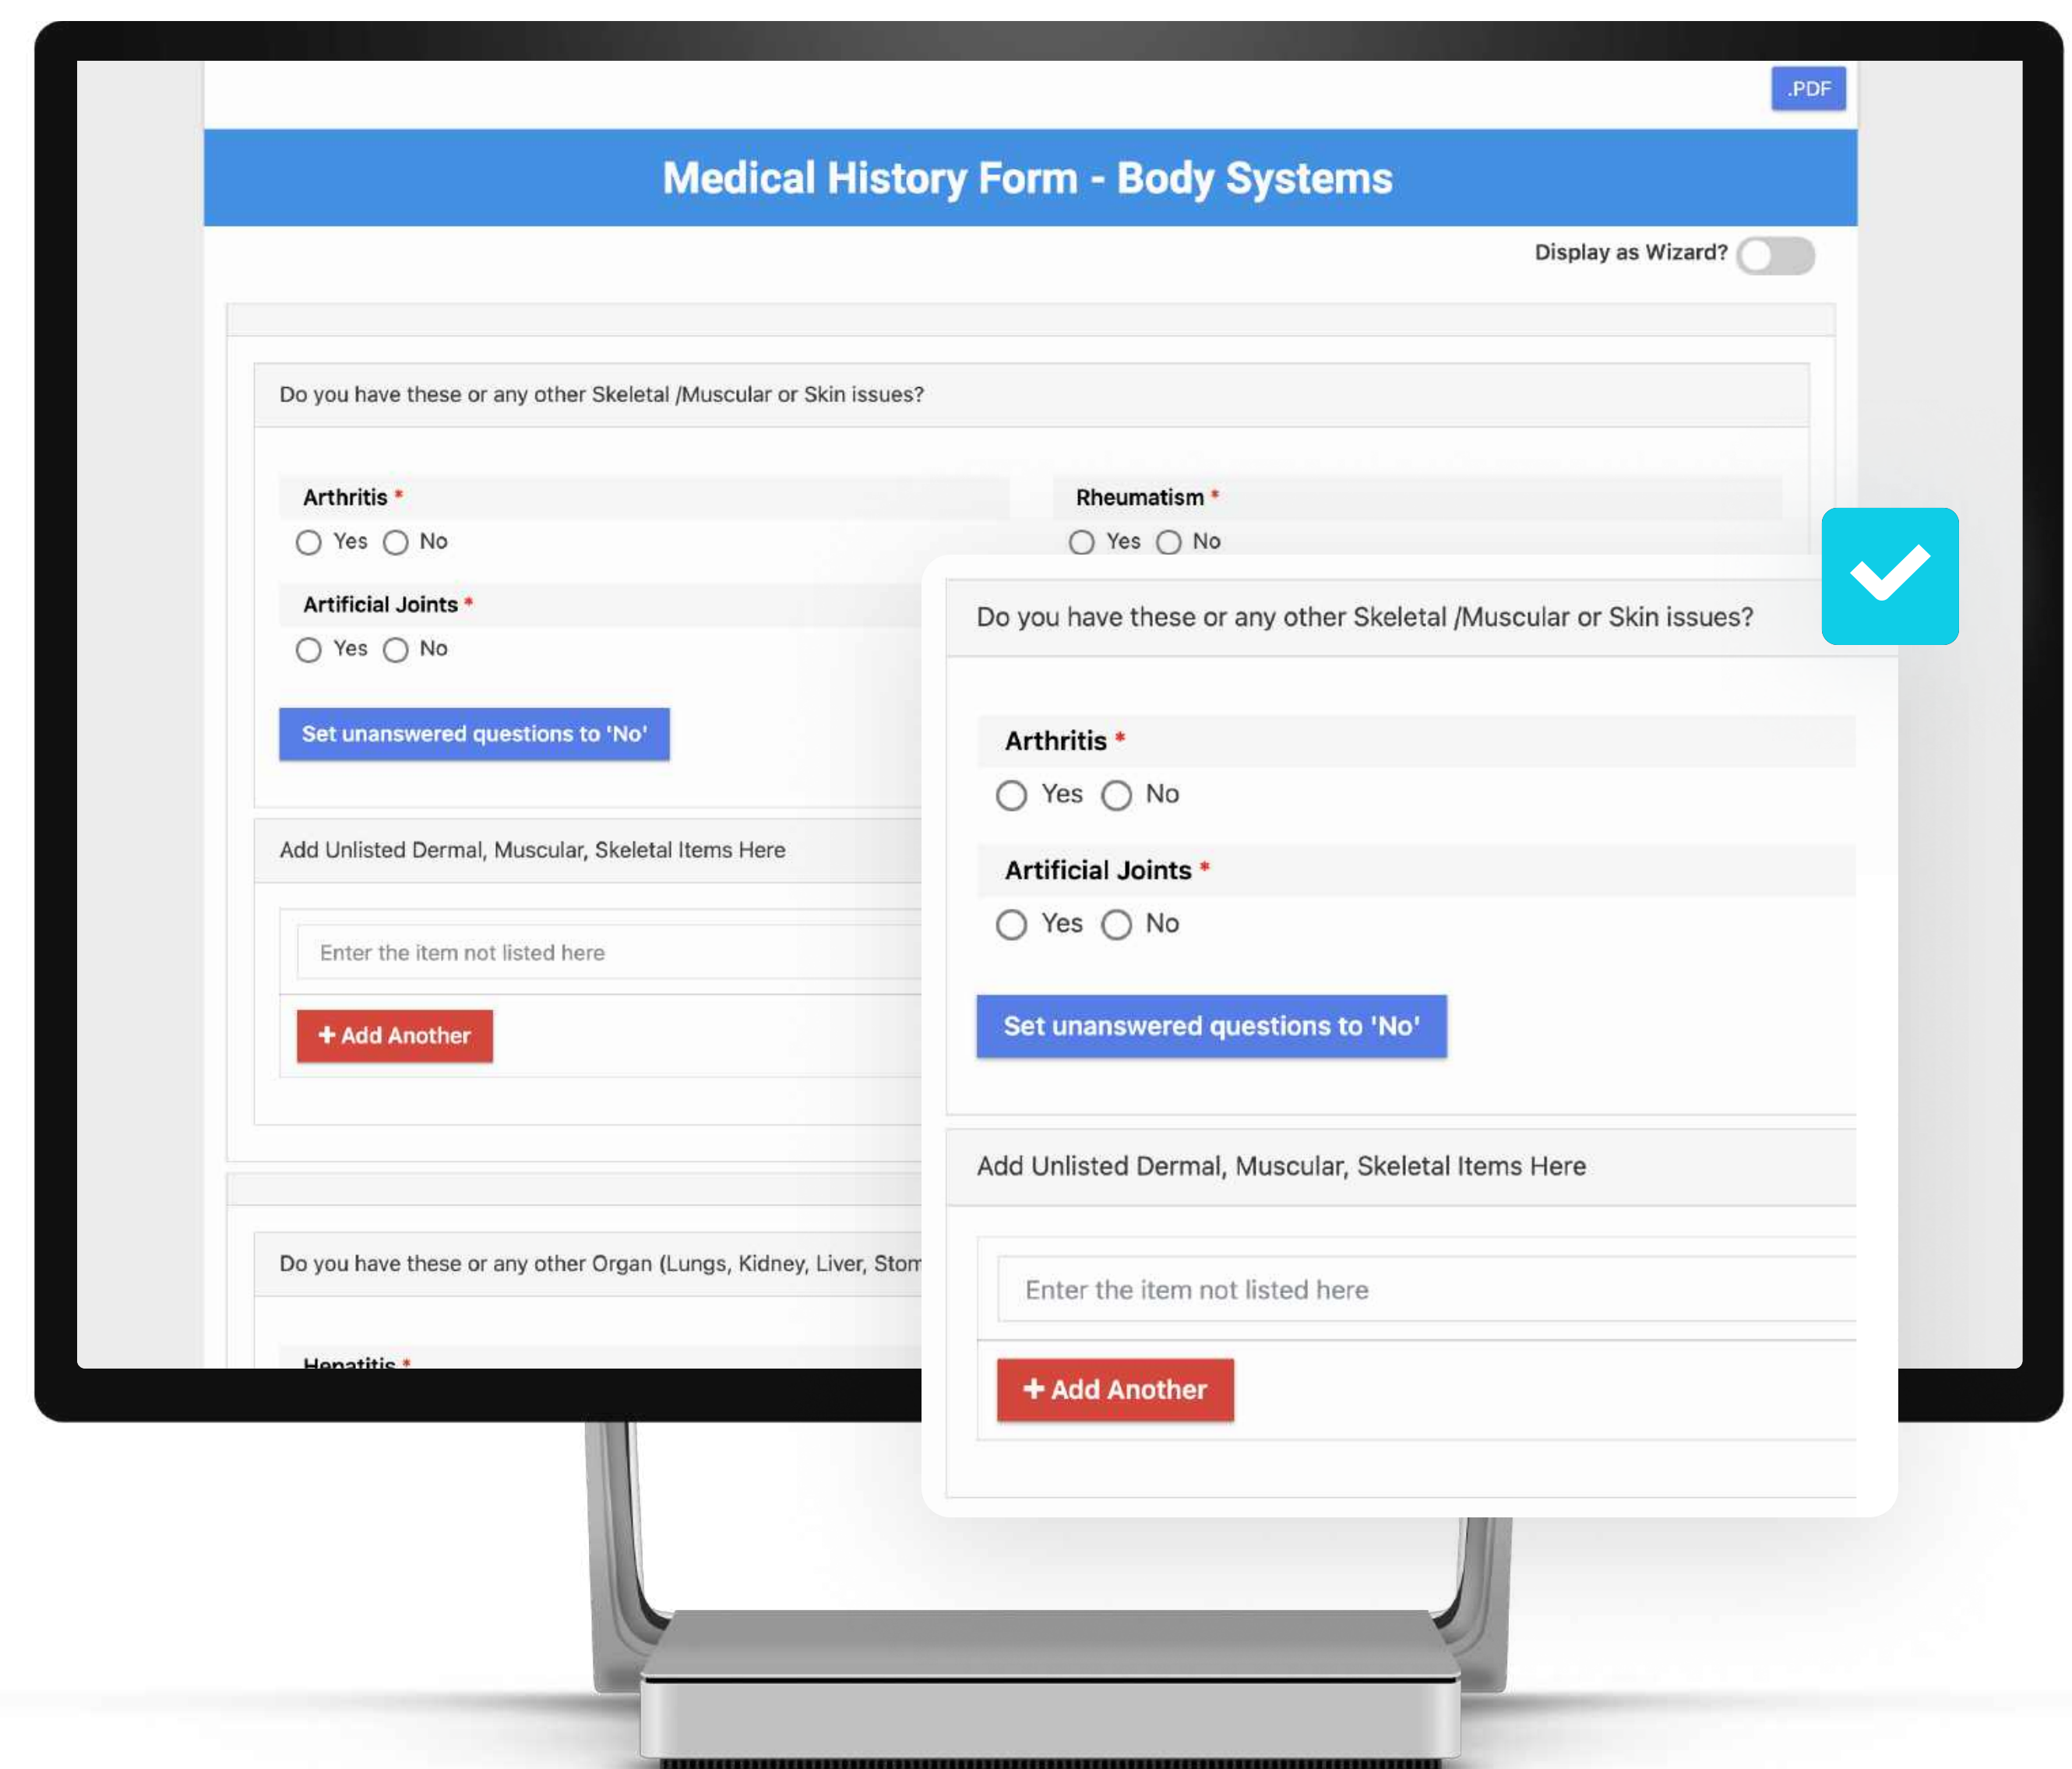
.PDF

Medical History Form - Body Systems

Display as Wizard?

Do you have these or any other Skeletal /Muscular or Skin issues?

Arthritis *
Yes No

Rheumatism *
Yes No

Artificial Joints *
Yes No

Set unanswered questions to 'No'

Add Unlisted Dermal, Muscular, Skeletal Items Here

Enter the item not listed here

+ Add Another

Do you have these or any other Organ (Lungs, Kidney, Liver, Stom

Hepatitis *

Do you have these or any other Skeletal /Muscular or Skin issues?

Arthritis *
Yes No

Artificial Joints *
Yes No

Set unanswered questions to 'No'

Add Unlisted Dermal, Muscular, Skeletal Items Here

Enter the item not listed here

+ Add Another